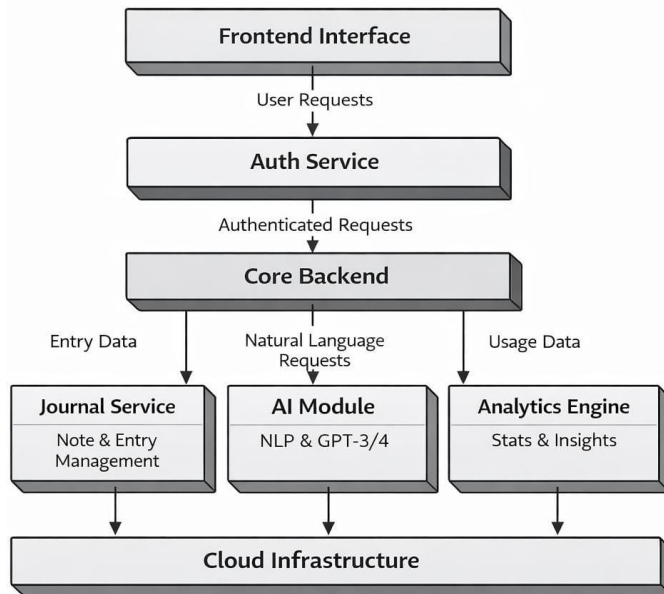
Frontend Interface

User Requests

Auth Service

Authenticated Requests

Core Backend

Entry Data

Natural Language Requests

Usage Data

Journal Service

Note & Entry Management

AI Module

NLP & GPT-3/4

Analytics Engine

Stats & Insights

Cloud Infrastructure